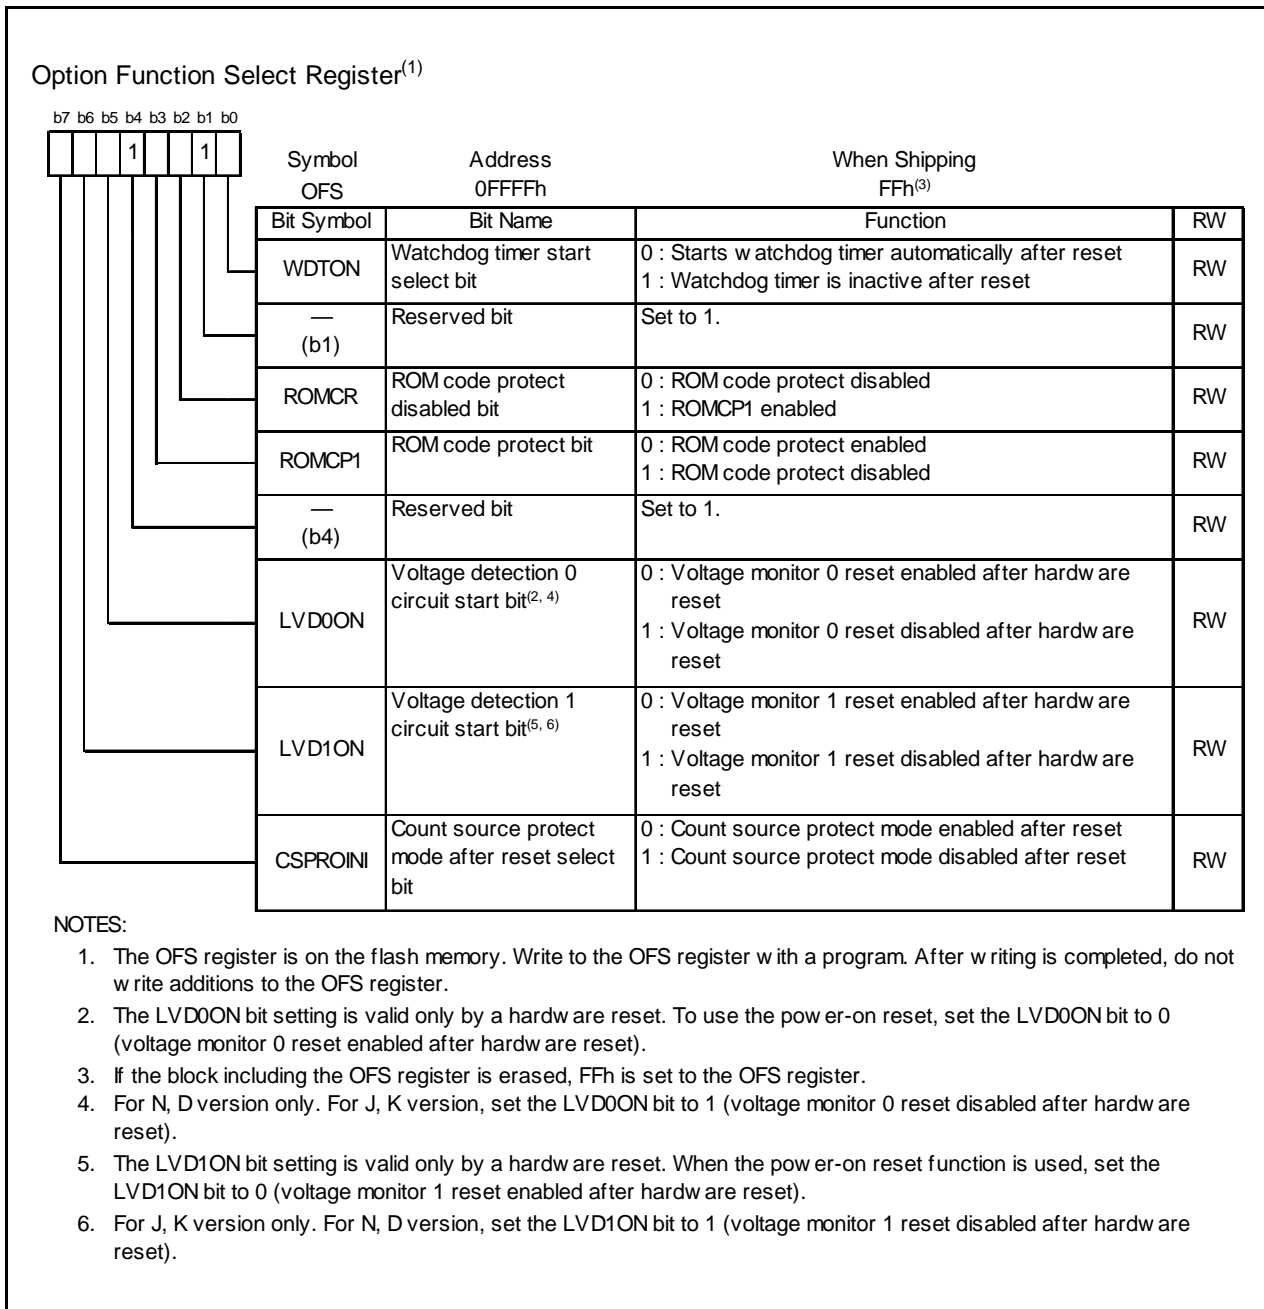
Option Function Select Register$^{(1)}$

b7 b6 b5 b4 b3 b2 b1 b0

1 1

| Symbol | Address | When Shipping |
|---|---|---|
| OFS | 0FFFFh | FFh$^{(3)}$ |

| Bit Symbol | Bit Name | Function | RW |
|---|---|---|---|
| WDTON | Watchdog timer start select bit | 0 : Starts w atchdog timer automatically after reset<br>1 : Watchdog timer is inactive after reset | RW |
| — (b1) | Reserved bit | Set to 1. | RW |
| ROMCR | ROM code protect disabled bit | 0 : ROM code protect disabled<br>1 : ROMCP1 enabled | RW |
| ROMCP1 | ROM code protect bit | 0 : ROM code protect enabled<br>1 : ROM code protect disabled | RW |
| — (b4) | Reserved bit | Set to 1. | RW |
| LVD0ON | Voltage detection 0 circuit start bit$^{(2, 4)}$ | 0 : Voltage monitor 0 reset enabled after hardw are reset<br>1 : Voltage monitor 0 reset disabled after hardw are reset | RW |
| LVD1ON | Voltage detection 1 circuit start bit$^{(5, 6)}$ | 0 : Voltage monitor 1 reset enabled after hardw are reset<br>1 : Voltage monitor 1 reset disabled after hardw are reset | RW |
| CSPROINI | Count source protect mode after reset select bit | 0 : Count source protect mode enabled after reset<br>1 : Count source protect mode disabled after reset | RW |

NOTES:
1. The OFS register is on the flash memory. Write to the OFS register w ith a program. After w riting is completed, do not w rite additions to the OFS register.
2. The LVD0ON bit setting is valid only by a hardw are reset. To use the pow er-on reset, set the LVD0ON bit to 0 (voltage monitor 0 reset enabled after hardw are reset).
3. If the block including the OFS register is erased, FFh is set to the OFS register.
4. For N, D version only. For J, K version, set the LVD0ON bit to 1 (voltage monitor 0 reset disabled after hardw are reset).
5. The LVD1ON bit setting is valid only by a hardw are reset. When the pow er-on reset function is used, set the LVD1ON bit to 0 (voltage monitor 1 reset enabled after hardw are reset).
6. For J, K version only. For N, D version, set the LVD1ON bit to 1 (voltage monitor 1 reset disabled after hardw are reset).